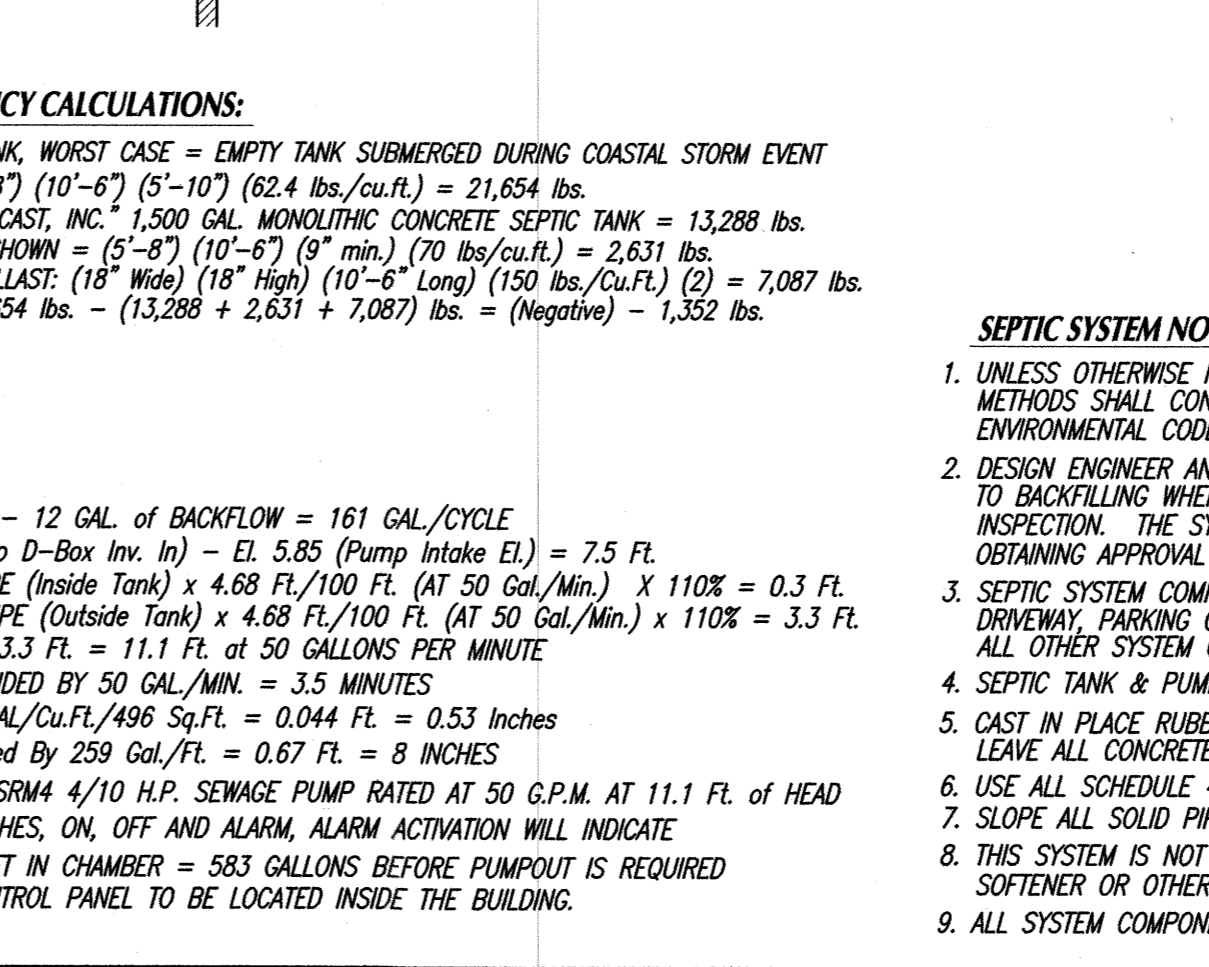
CY CALCULATIONS:

NK, WORST CASE = EMPTY TANK SUBMERGED DURING COASTAL STORM EVENT
3") (10'–6") (5'–10") (62.4 lbs./cu.ft.) = 21,654 lbs.
CAST, INC." 1,500 GAL. MONOLITHIC CONCRETE SEPTIC TANK = 13,288 lbs.
HOWN = (5'–8") (10'–6") (9" min.) (70 lbs/cu.ft.) = 2,631 lbs.
LAST: (18" Wide) (18" High) (10'–6" Long) (150 lbs./Cu.Ft.) (2) = 7,087 lbs.
54 lbs. – (13,288 + 2,631 + 7,087) lbs. = (Negative) – 1,352 lbs.

– 12 GAL. of BACKFLOW = 161 GAL./CYCLE
o D–Box Inv. In) – El. 5.85 (Pump Intake El.) = 7.5 Ft.
E (Inside Tank) x 4.68 Ft./100 Ft. (AT 50 Gal./Min.) X 110% = 0.3 Ft.
PE (Outside Tank) x 4.68 Ft./100 Ft. (AT 50 Gal./Min.) x 110% = 3.3 Ft.
3.3 Ft. = 11.1 Ft. at 50 GALLONS PER MINUTE
DED BY 50 GAL./MIN. = 3.5 MINUTES
AL/Cu.Ft./496 Sq.Ft. = 0.044 Ft. = 0.53 Inches
ed By 259 Gal./Ft. = 0.67 Ft. = 8 INCHES
SRM4 4/10 H.P. SEWAGE PUMP RATED AT 50 G.P.M. AT 11.1 Ft. of HEAD
HES, ON, OFF AND ALARM, ALARM ACTIVATION WILL INDICATE
T IN CHAMBER = 583 GALLONS BEFORE PUMPOUT IS REQUIRED
TROL PANEL TO BE LOCATED INSIDE THE BUILDING.

SEPTIC SYSTEM NO

1. UNLESS OTHERWISE METHODS SHALL CON ENVIRONMENTAL CODE
2. DESIGN ENGINEER AN TO BACKFILLING WHE INSPECTION. THE SY OBTAINING APPROVAL
3. SEPTIC SYSTEM COM DRIVEWAY, PARKING ALL OTHER SYSTEM
4. SEPTIC TANK & PUM
5. CAST IN PLACE RUBE LEAVE ALL CONCRETE
6. USE ALL SCHEDULE
7. SLOPE ALL SOLID PI
8. THIS SYSTEM IS NOT SOFTENER OR OTHER
9. ALL SYSTEM COMPON